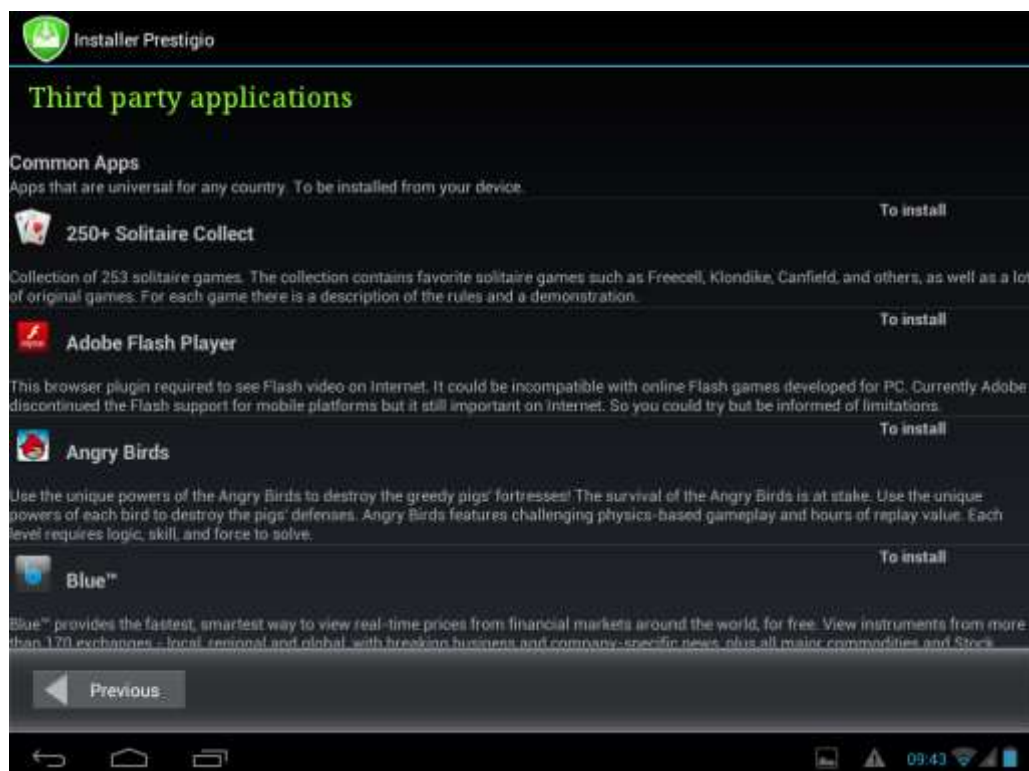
Installer Prestigio

Third party applications

Common Apps
Apps that are universal for any country. To be installed from your device.

To install
250+ Solitaire Collect

Collection of 253 solitaire games. The collection contains favorite solitaire games such as Freecell, Klondike, Canfield, and others, as well as a lot of original games. For each game there is a description of the rules and a demonstration.

To install
Adobe Flash Player

This browser plugin required to see Flash video on Internet. It could be incompatible with online Flash games developed for PC. Currently Adobe discontinued the Flash support for mobile platforms but it still important on Internet. So you could try but be informed of limitations.

To install
Angry Birds

Use the unique powers of the Angry Birds to destroy the greedy pigs' fortresses! The survival of the Angry Birds is at stake. Use the unique powers of each bird to destroy the pigs' defenses. Angry Birds features challenging physics-based gameplay and hours of replay value. Each level requires logic, skill, and force to solve.

To install
Blue™

Blue™ provides the fastest, smartest way to view real-time prices from financial markets around the world, for free. View instruments from more than 170 exchanges - local, regional and global, with breaking business and company-specific news, plus all major commodities and Stock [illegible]

Previous

09:43